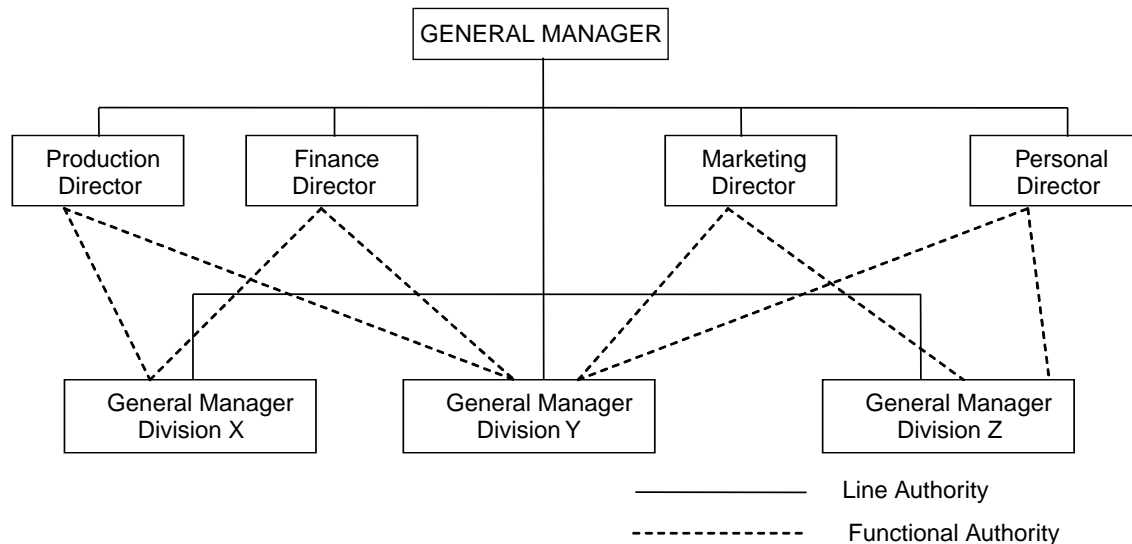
GENERAL MANAGER

Production Director

Finance Director

Marketing Director

Personal Director

General Manager Division X

General Manager Division Y

General Manager Division Z

Line Authority

Functional Authority